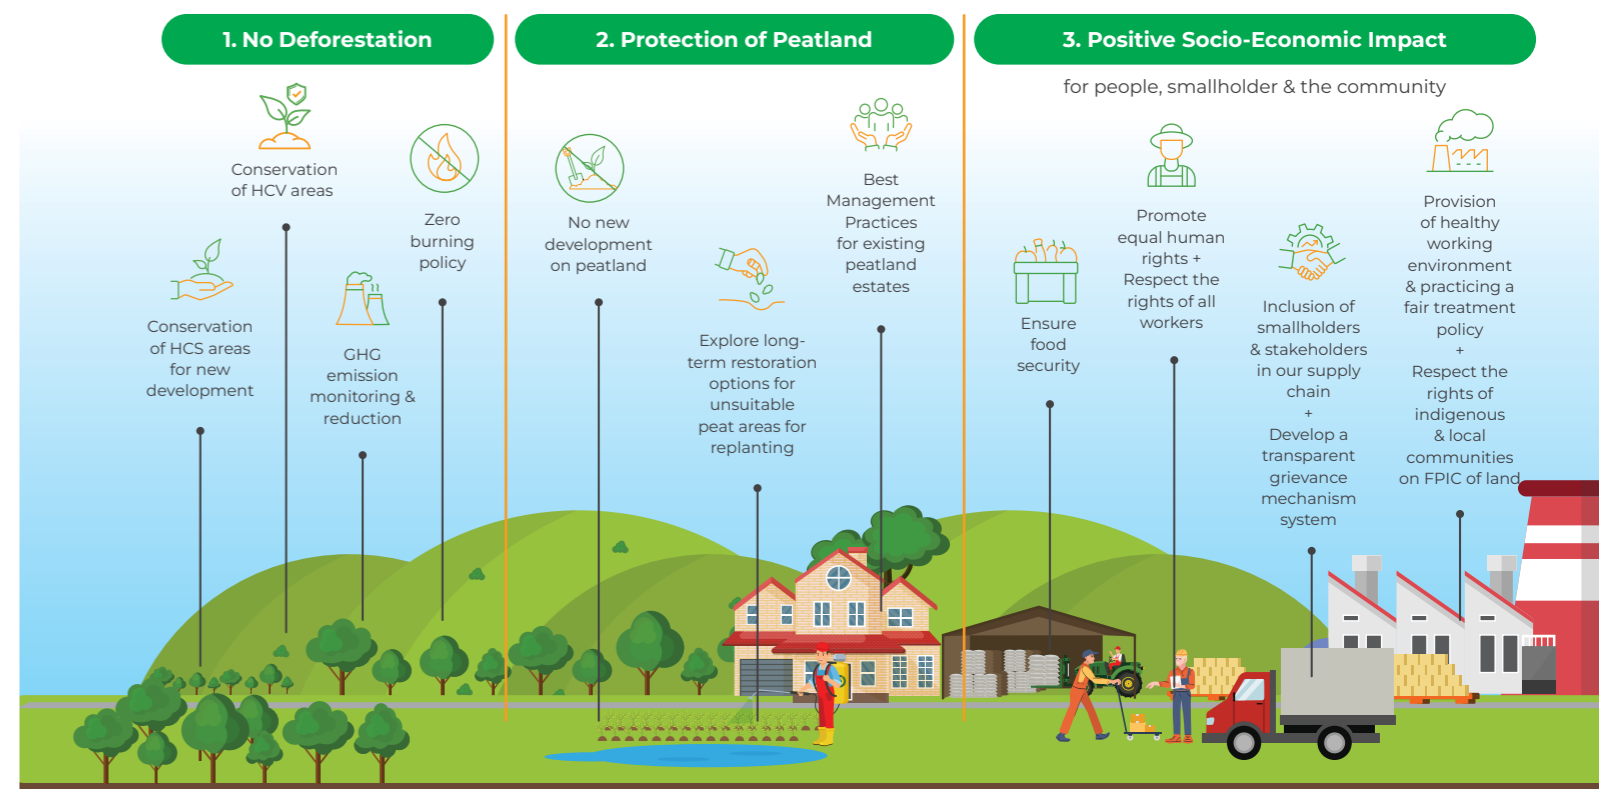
1. No Deforestation

Conservation of HCV areas

Zero burning policy

Conservation of HCS areas for new development

GHG emission monitoring & reduction

2. Protection of Peatland

No new development on peatland

Best Management Practices for existing peatland estates

Explore long-term restoration options for unsuitable peat areas for replanting

3. Positive Socio-Economic Impact

for people, smallholder & the community

Ensure food security

Promote equal human rights + Respect the rights of all workers

Inclusion of smallholders & stakeholders in our supply chain + Develop a transparent grievance mechanism system

Provision of healthy working environment & practicing a fair treatment policy + Respect the rights of indigenous & local communities on FPIC of land